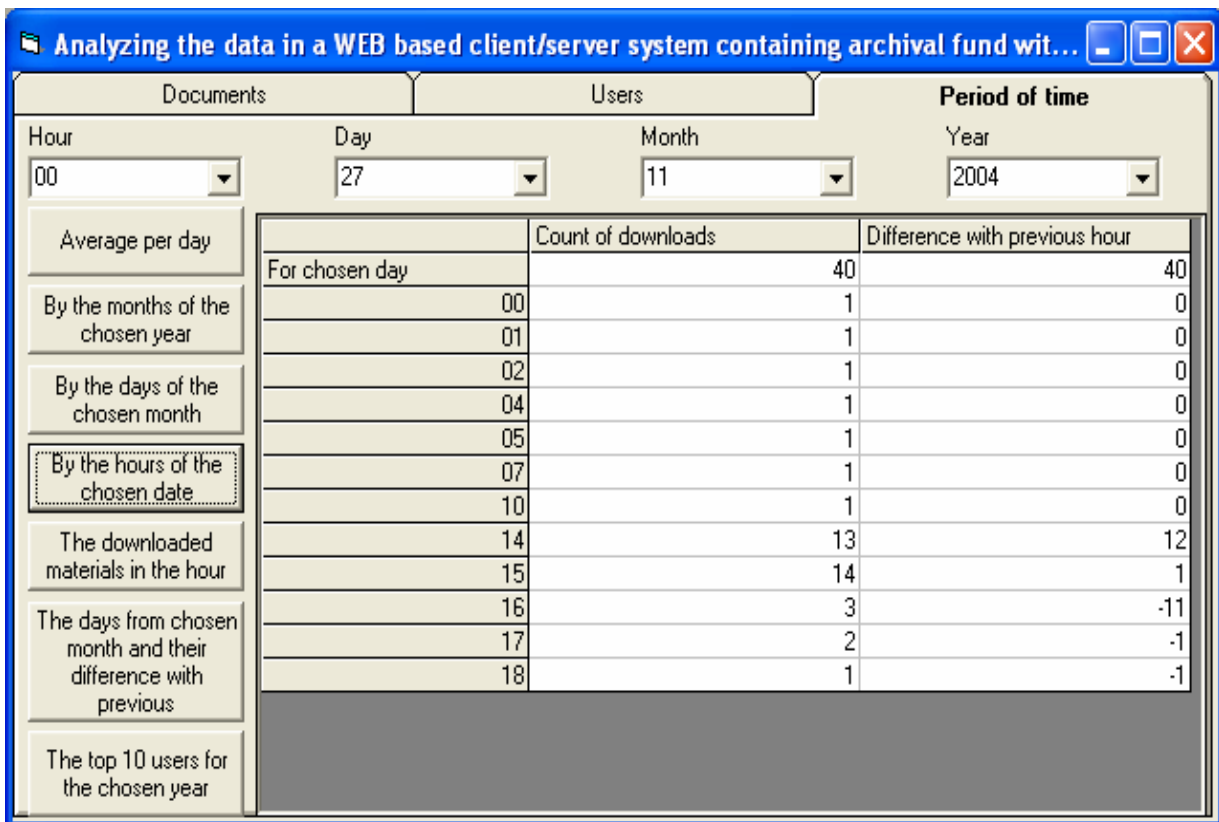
Analyzing the data in a WEB based client/server system containing archival fund wit...

Documents | Users | Period of time

Hour
00

Day
27

Month
11

Year
2004

Average per day

By the months of the chosen year

By the days of the chosen month

By the hours of the chosen date

The downloaded materials in the hour

The days from chosen month and their difference with previous

The top 10 users for the chosen year

| | Count of downloads | Difference with previous hour |
|---|---|---|
| For chosen day | 40 | 40 |
| 00 | 1 | 0 |
| 01 | 1 | 0 |
| 02 | 1 | 0 |
| 04 | 1 | 0 |
| 05 | 1 | 0 |
| 07 | 1 | 0 |
| 10 | 1 | 0 |
| 14 | 13 | 12 |
| 15 | 14 | 1 |
| 16 | 3 | -11 |
| 17 | 2 | -1 |
| 18 | 1 | -1 |